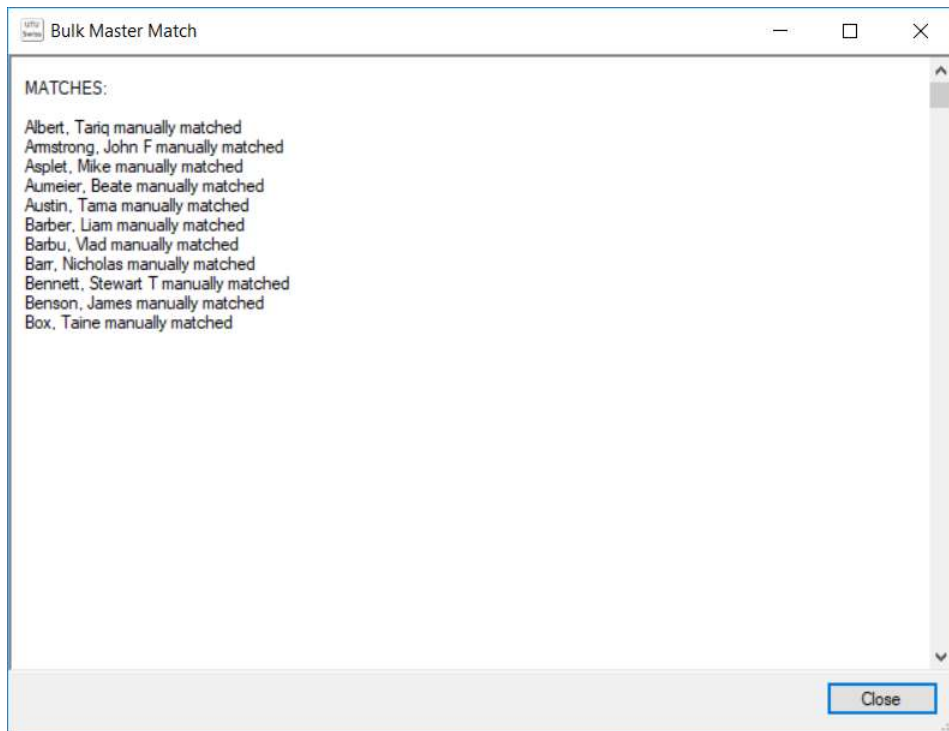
Bulk Master Match

MATCHES:

Albert, Tariq manually matched
Armstrong, John F manually matched
Asplet, Mike manually matched
Aumeier, Beate manually matched
Austin, Tama manually matched
Barber, Liam manually matched
Barbu, Vlad manually matched
Barr, Nicholas manually matched
Bennett, Stewart T manually matched
Benson, James manually matched
Box, Taine manually matched

Close